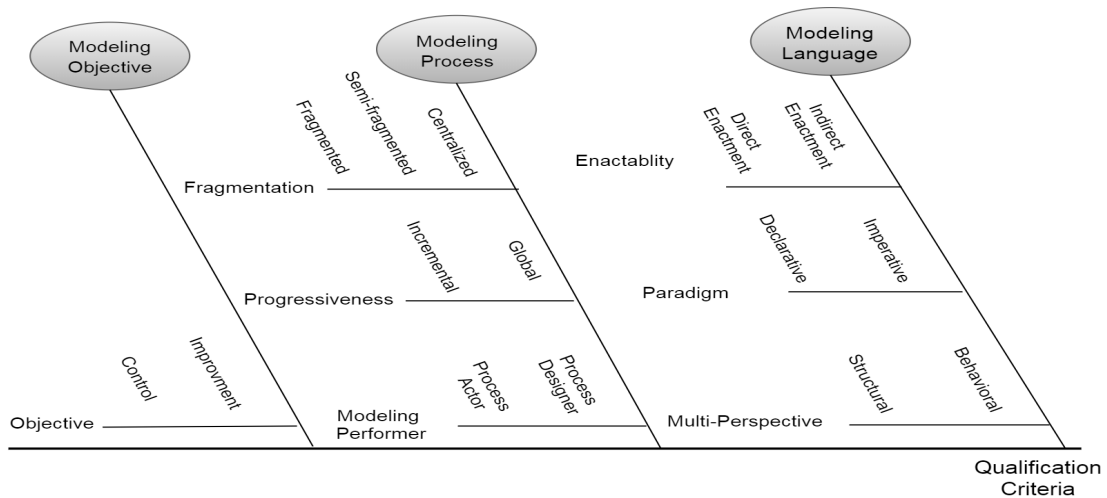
Modeling Objective

Modeling Process

Modeling Language

Fragmented

Semi-fragmented

Centralized

Fragmentation

Incremental

Global

Progressiveness

Control

Improvment

Objective

Process Actor

Process Designer

Modeling Performer

Enactablity

Direct Enactment

Indirect Enactment

Declarative

Imperative

Paradigm

Structural

Behavioral

Multi-Perspective

Qualification Criteria